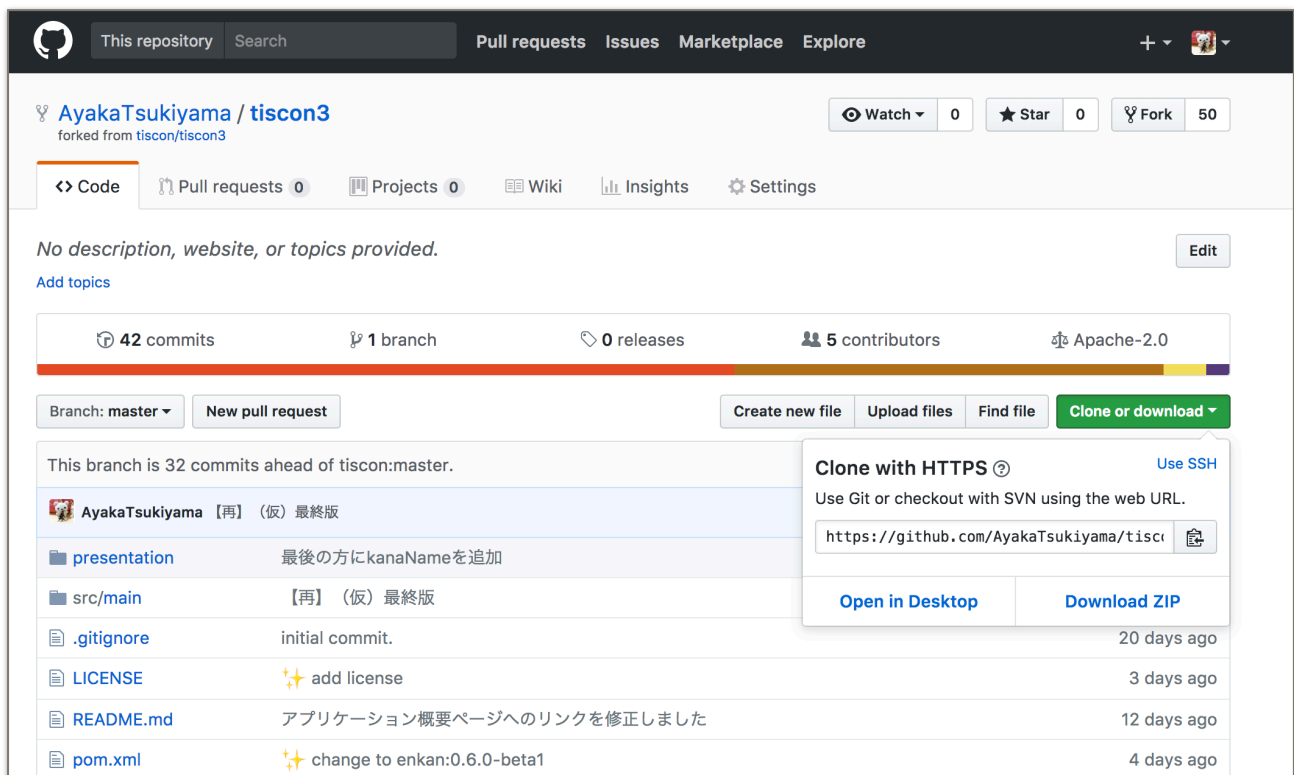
This repository Search Pull requests Issues Marketplace Explore + ▾

AyakaTsukiyama / tiscon3
forked from tiscon/tiscon3

Watch ▾ 0 Star 0 Fork 50

<> Code Pull requests 0 Projects 0 Wiki Insights Settings

No description, website, or topics provided.

Edit

Add topics

42 commits 1 branch 0 releases 5 contributors Apache-2.0

Branch: master ▾ New pull request Create new file Upload files Find file Clone or download ▾

This branch is 32 commits ahead of tiscon:master.

AyakaTsukiyama 【再】（仮）最終版

| | | |
|---|---|---|
| presentation | 最後の方にkanaNameを追加 | |
| src/main | 【再】（仮）最終版 | |
| .gitignore | initial commit. | 20 days ago |
| LICENSE | ✨ add license | 3 days ago |
| README.md | アプリケーション概要ページへのリンクを修正しました | 12 days ago |
| pom.xml | ✨ change to enkan:0.6.0-beta1 | 4 days ago |

Clone with HTTPS
Use SSH
Use Git or checkout with SVN using the web URL.
https://github.com/AyakaTsukiyama/tisc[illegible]
Open in Desktop Download ZIP